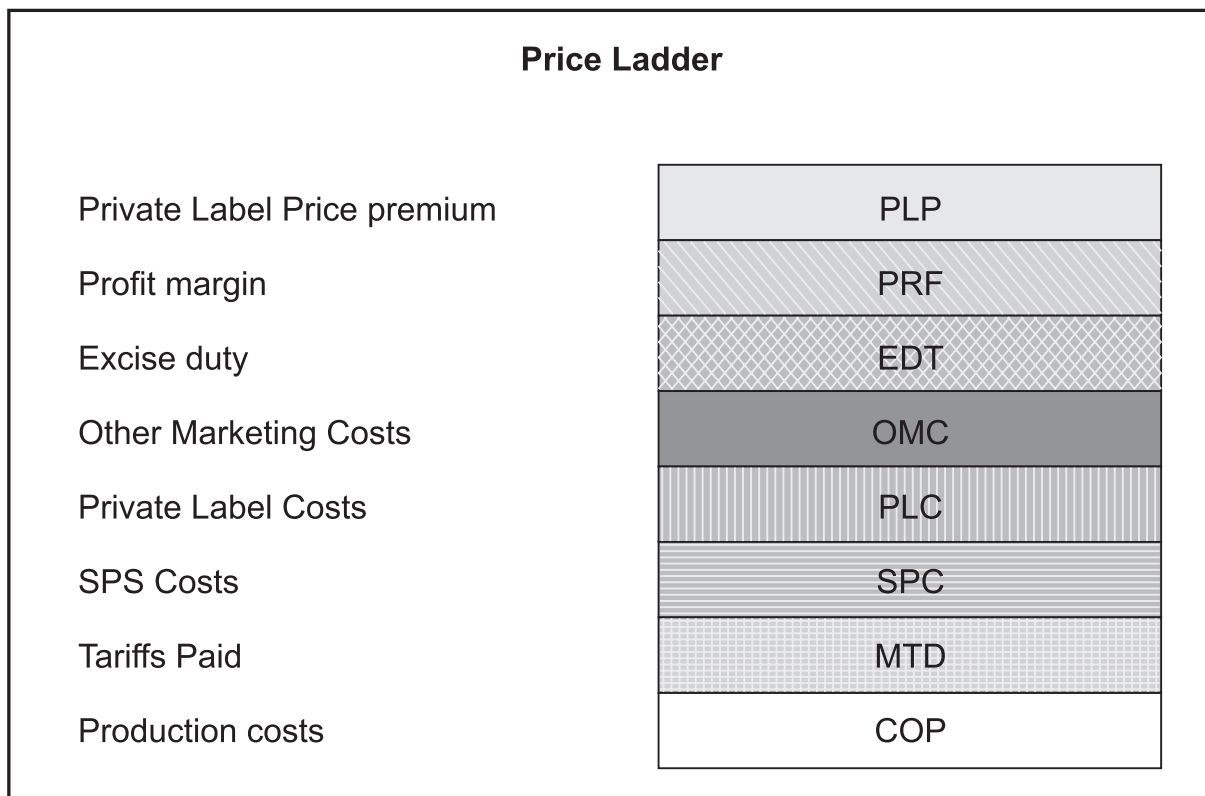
Price Ladder

| | |
|---|---|
| Private Label Price premium | PLP |
| Profit margin | PRF |
| Excise duty | EDT |
| Other Marketing Costs | OMC |
| Private Label Costs | PLC |
| SPS Costs | SPC |
| Tariffs Paid | MTD |
| Production costs | COP |